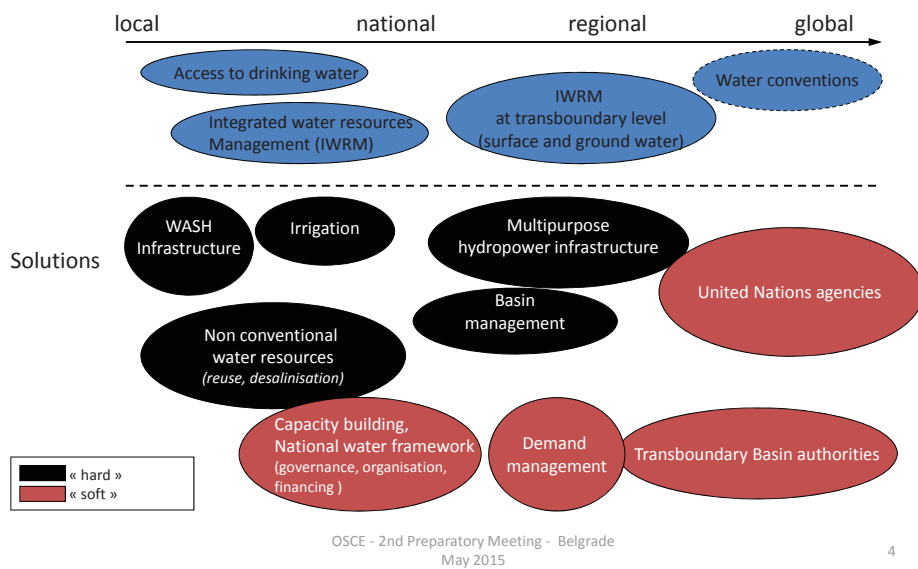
local national regional global

Access to drinking water

Water conventions

IWRM
at transboundary level
(surface and ground water)

Integrated water resources
Management (IWRM)

Solutions

WASH
Infrastructure

Irrigation

Multipurpose
hydropower infrastructure

United Nations agencies

Basin
management

Non conventional
water resources
*(reuse, desalinisation)*

Capacity building,
National water framework
(governance, organisation,
financing )

Demand
management

Transboundary Basin authorities

« hard »
« soft »

OSCE - 2nd Preparatory Meeting - Belgrade
May 2015

4